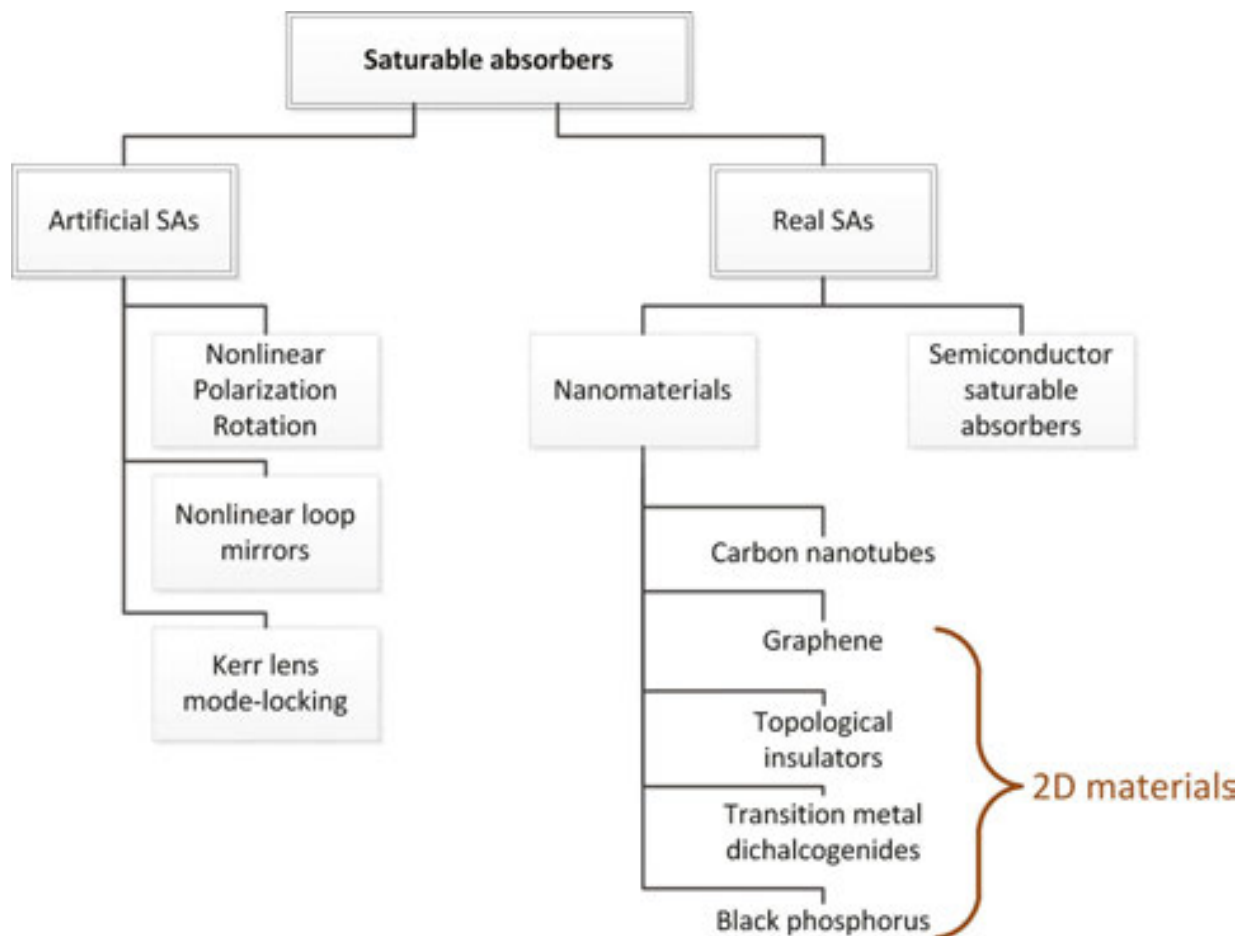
Saturable absorbers

Artificial SAs

Nonlinear Polarization Rotation

Nonlinear loop mirrors

Kerr lens mode-locking

Real SAs

Nanomaterials

Semiconductor saturable absorbers

Carbon nanotubes

Graphene

Topological insulators

Transition metal dichalcogenides

Black phosphorus

2D materials